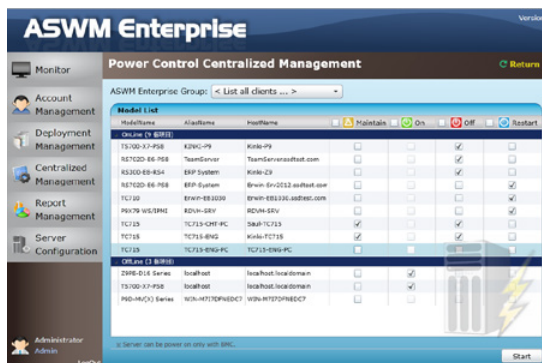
ASWM Enterprise

Versio

Monitor

Account Management

Deployment Management

Centralized Management

Report Management

Server Configuration

Administrator
Admin

Power Control Centralized Management

Return

ASWM Enterprise Group: < List all clients ... >

Model List

| ModelName | AliasName | HostName | Maintain | On | Off | Restart |
|---|---|---|---|---|---|---|
| OnLine (9 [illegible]) | | | | | | |
| TS700-X7-PS8 | Kinki-P9 | Kinki-P9 | | | ✓ | |
| RE7620-E6-PS8 | TeamServer | TeamServerasdtest.com | | | | |
| RS300-E8-RS4 | ERP System | Kinki-Z9 | | | ✓ | |
| RE7620-E6-PS8 | ERP System | Erwin-Srv2012.asdtest.com | | | | ✓ |
| TC710 | Erwin-EB3030 | Erwin-EB3336.asdtest.com | | | | ✓ |
| P9X79 WS/IPMI | RDVH-SRV | RDVH-SRV | | | ✓ | |
| TC715 | TC715-CMF-PC | Sault-TC715 | ✓ | | ✓ | |
| TC715 | TC715-ENG | Kinki-TC715 | ✓ | | ✓ | |
| TC715 | TC715-ENG-PC | TC715-ENG-PC | | | | |
| Offline (3 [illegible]) | | | | | | |
| Z9PE-D16 Series | localhost | localhost.localdomain | | ✓ | | |
| TS700-X7-PS8 | localhost | localhost.localdomain | | ✓ | | |
| P8D-M(X) Series | WIN-M7I7DFNEDC7 | WIN-M7I7DFNEDC7 | | | | |

※ Server can be power on only with BMC.

Start